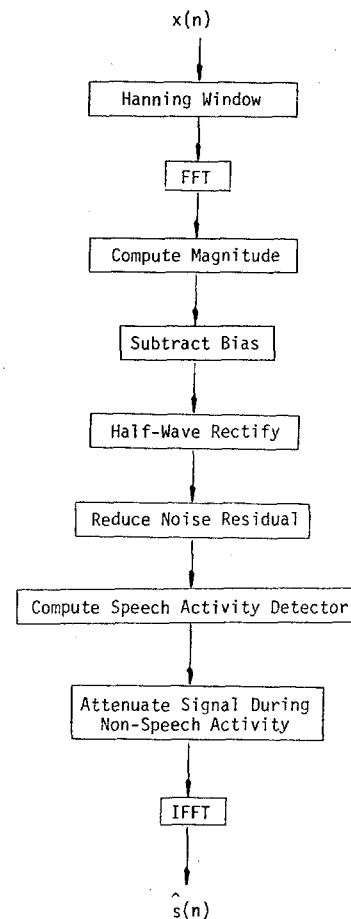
x(n)

Hanning Window

FFT

Compute Magnitude

Subtract Bias

Half-Wave Rectify

Reduce Noise Residual

Compute Speech Activity Detector

Attenuate Signal During Non-Speech Activity

IFFT

$\hat{s}(n)$